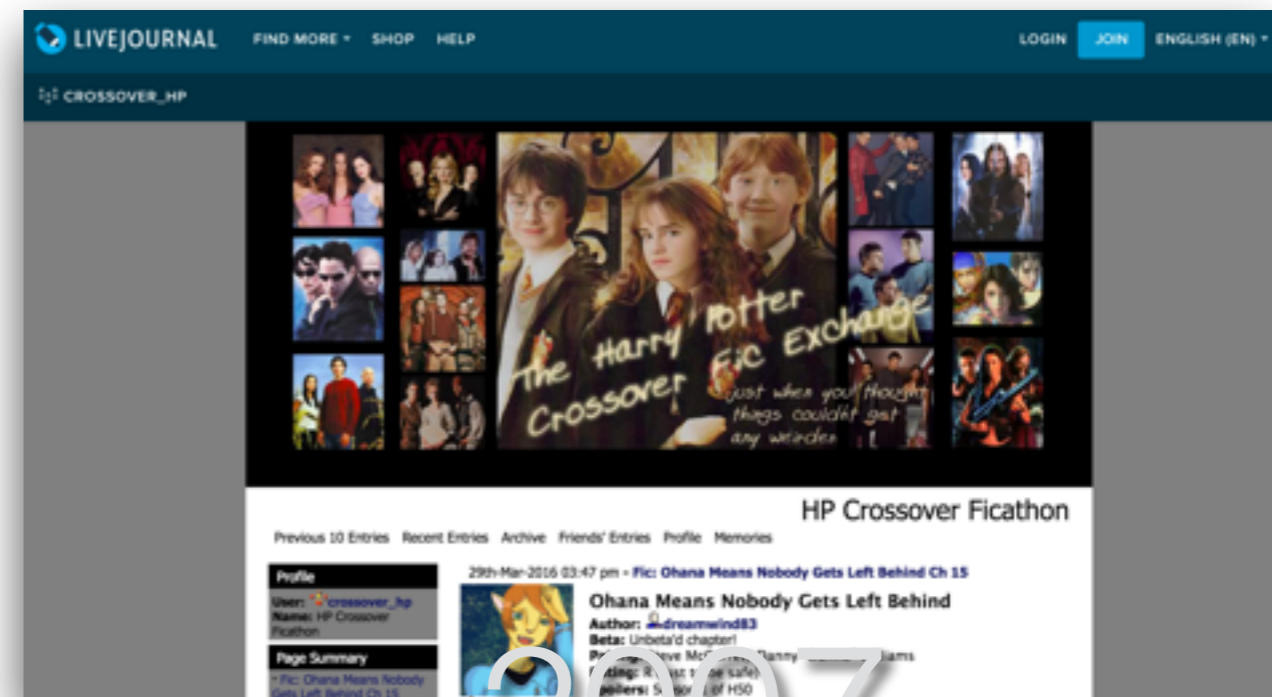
LIVEJOURNAL FIND MORE SHOP HELP LOGIN JOIN ENGLISH (EN)

CROSSOVER_HP

The Harry Potter Crossover Fic Exchange
just when you thought things couldn't get any weirder

HP Crossover Ficathon

Previous 10 Entries Recent Entries Archive Friends' Entries Profile Memories

Profile
User: crossover_hp
Name: HP Crossover Ficathon

Page Summary
- Fic: Ohana Means Nobody Gets Left Behind Ch 15

29th-Mar-2016 03:47 pm - Fic: Ohana Means Nobody Gets Left Behind Ch 15

Ohana Means Nobody Gets Left Behind
Author: dreamwind83
Beta: Unbeta'd chapter!
Pr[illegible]: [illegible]eve McG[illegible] Danny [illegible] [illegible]iams
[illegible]ting: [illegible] st t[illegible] e safe)
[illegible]poilers: S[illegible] of H50

2007